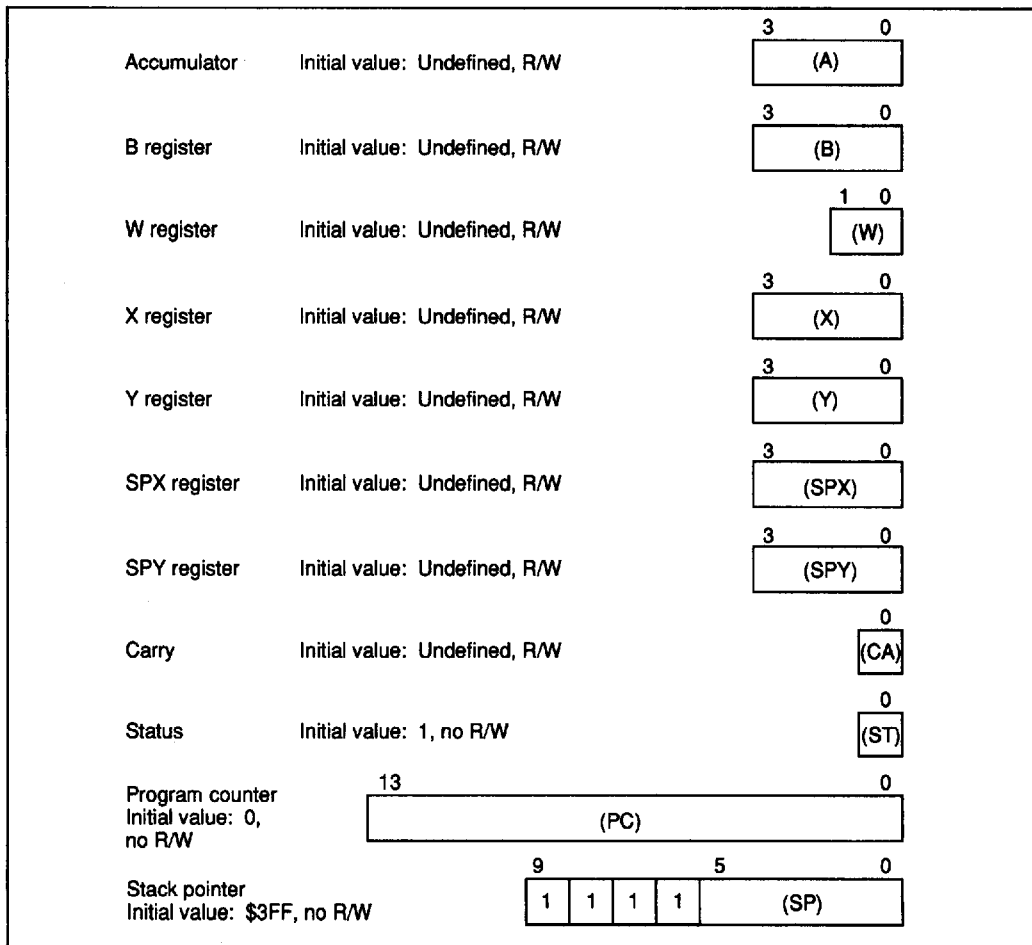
Accumulator Initial value: Undefined, R/W
3 0
(A)

B register Initial value: Undefined, R/W
3 0
(B)

W register Initial value: Undefined, R/W
1 0
(W)

X register Initial value: Undefined, R/W
3 0
(X)

Y register Initial value: Undefined, R/W
3 0
(Y)

SPX register Initial value: Undefined, R/W
3 0
(SPX)

SPY register Initial value: Undefined, R/W
3 0
(SPY)

Carry Initial value: Undefined, R/W
0
(CA)

Status Initial value: 1, no R/W
0
(ST)

Program counter Initial value: 0, no R/W
13 0
(PC)

Stack pointer Initial value: $3FF, no R/W
9 5 0
1 1 1 1 (SP)